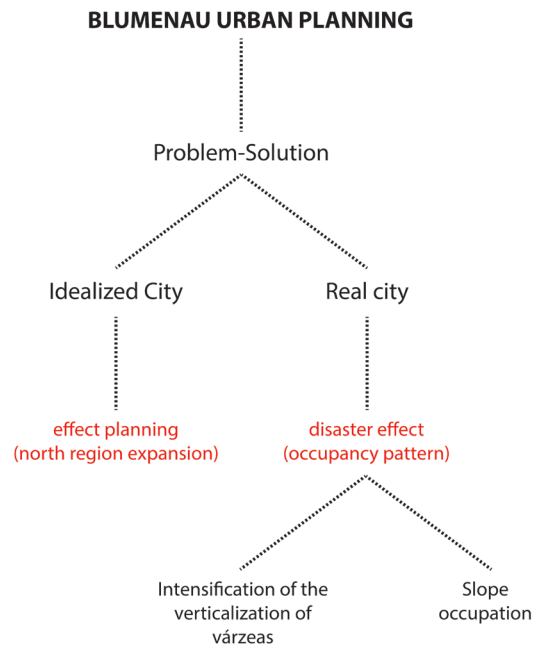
BLUMENAU URBAN PLANNING

Problem-Solution

Idealized City

Real city

effect planning
(north region expansion)

disaster effect
(occupancy pattern)

Intensification of the verticalization of várzeas

Slope occupation